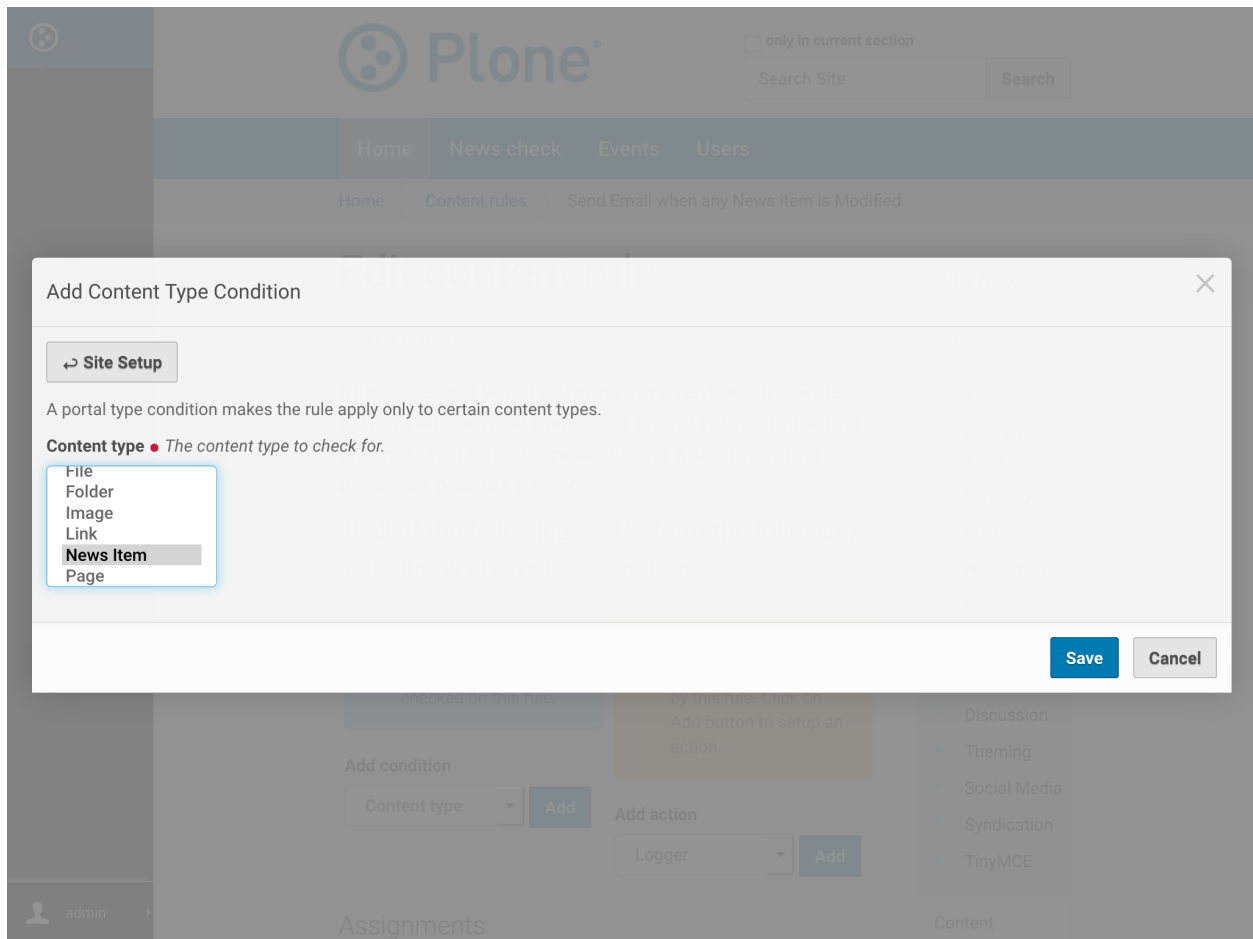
Plone

only in current section

Search Site

Search

Home

News check

Events

Users

Home / Content rules / Send Email when any News Item is Modified

Add Content Type Condition

↩ Site Setup

A portal type condition makes the rule apply only to certain content types.

Content type ● The content type to check for.

File
Folder
Image
Link
News Item
Page

Save

Cancel

checked on this rule.

by this rule. Click on Add button to setup an action.

Add condition

Content type

Add

Add action

Logger

Add

Discussion

Theming

Social Media

Syndication

TinyMCE

Content

Assignments

admin